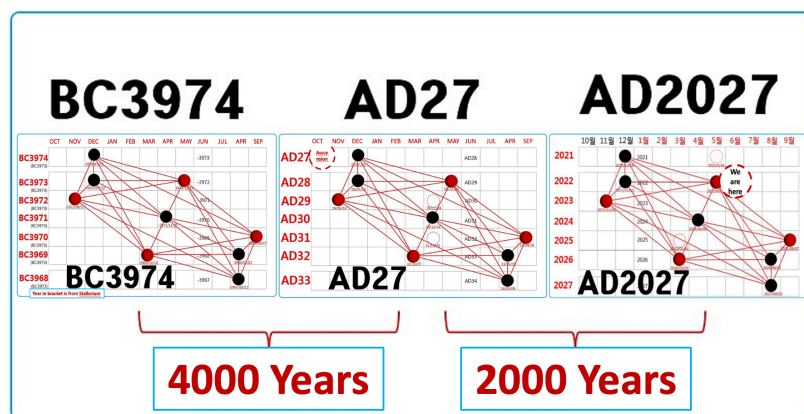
BC3974

AD27

AD2027

| OCT | NOV | DEC | JAN | FEB | MAR | APR | MAY | JUN | JUL | AUG | SEP |
|---|---|---|---|---|---|---|---|---|---|---|---|
| BC3974 | | | | | | | | -3973 | | | |
| BC3973 (BC3972) | | | | | | | | -3972 | | | |
| BC3972 (BC3971) | | | | | | | | | | | |
| BC3971 (BC3970) | | | | | | | | -3970 | | | |
| BC3970 (BC3969) | | | | | | | | -3969 | | | |
| BC3969 (BC3968) | | | | | | | | -3968 | | | |
| BC3968 (BC3967) | | | | | | | | -3967 | | | |

Year in bracket is from Stellarium

BC3974

| OCT | NOV | DEC | JAN | FEB | MAR | APR | MAY | JUN | JUL | AUG | SEP |
|---|---|---|---|---|---|---|---|---|---|---|---|
| AD27 | Jesus risen | | | | | | | AD28 | | | |
| AD28 | | | | | | | | AD29 | | | |
| AD29 | | | | | | | | AD30 | | | |
| AD30 | | | | | | | | AD31 | | | |
| AD31 | | | | | | | | AD32 | | | |
| AD32 | | | | | | | | AD33 | | | |
| AD33 | | | | | | | | AD34 | | | |

AD27

| 10월 | 11월 | 12월 | 1월 | 2월 | 3월 | 4월 | 5월 | 6월 | 7월 | 8월 | 9월 |
|---|---|---|---|---|---|---|---|---|---|---|---|
| 2021 | | | 2021 | | | | | | | | |
| 2022 | | | 2022 | | | | We are here | | | | |
| 2023 | | | 2023 | | | | | | | | |
| 2024 | | | 2024 | | | | | | | | |
| 2025 | | | 2025 | | | | | | | | |
| 2026 | | | 2026 | | | | | | | | |
| 2027 | | | | | | | | | | | |

AD2027

4000 Years

2000 Years